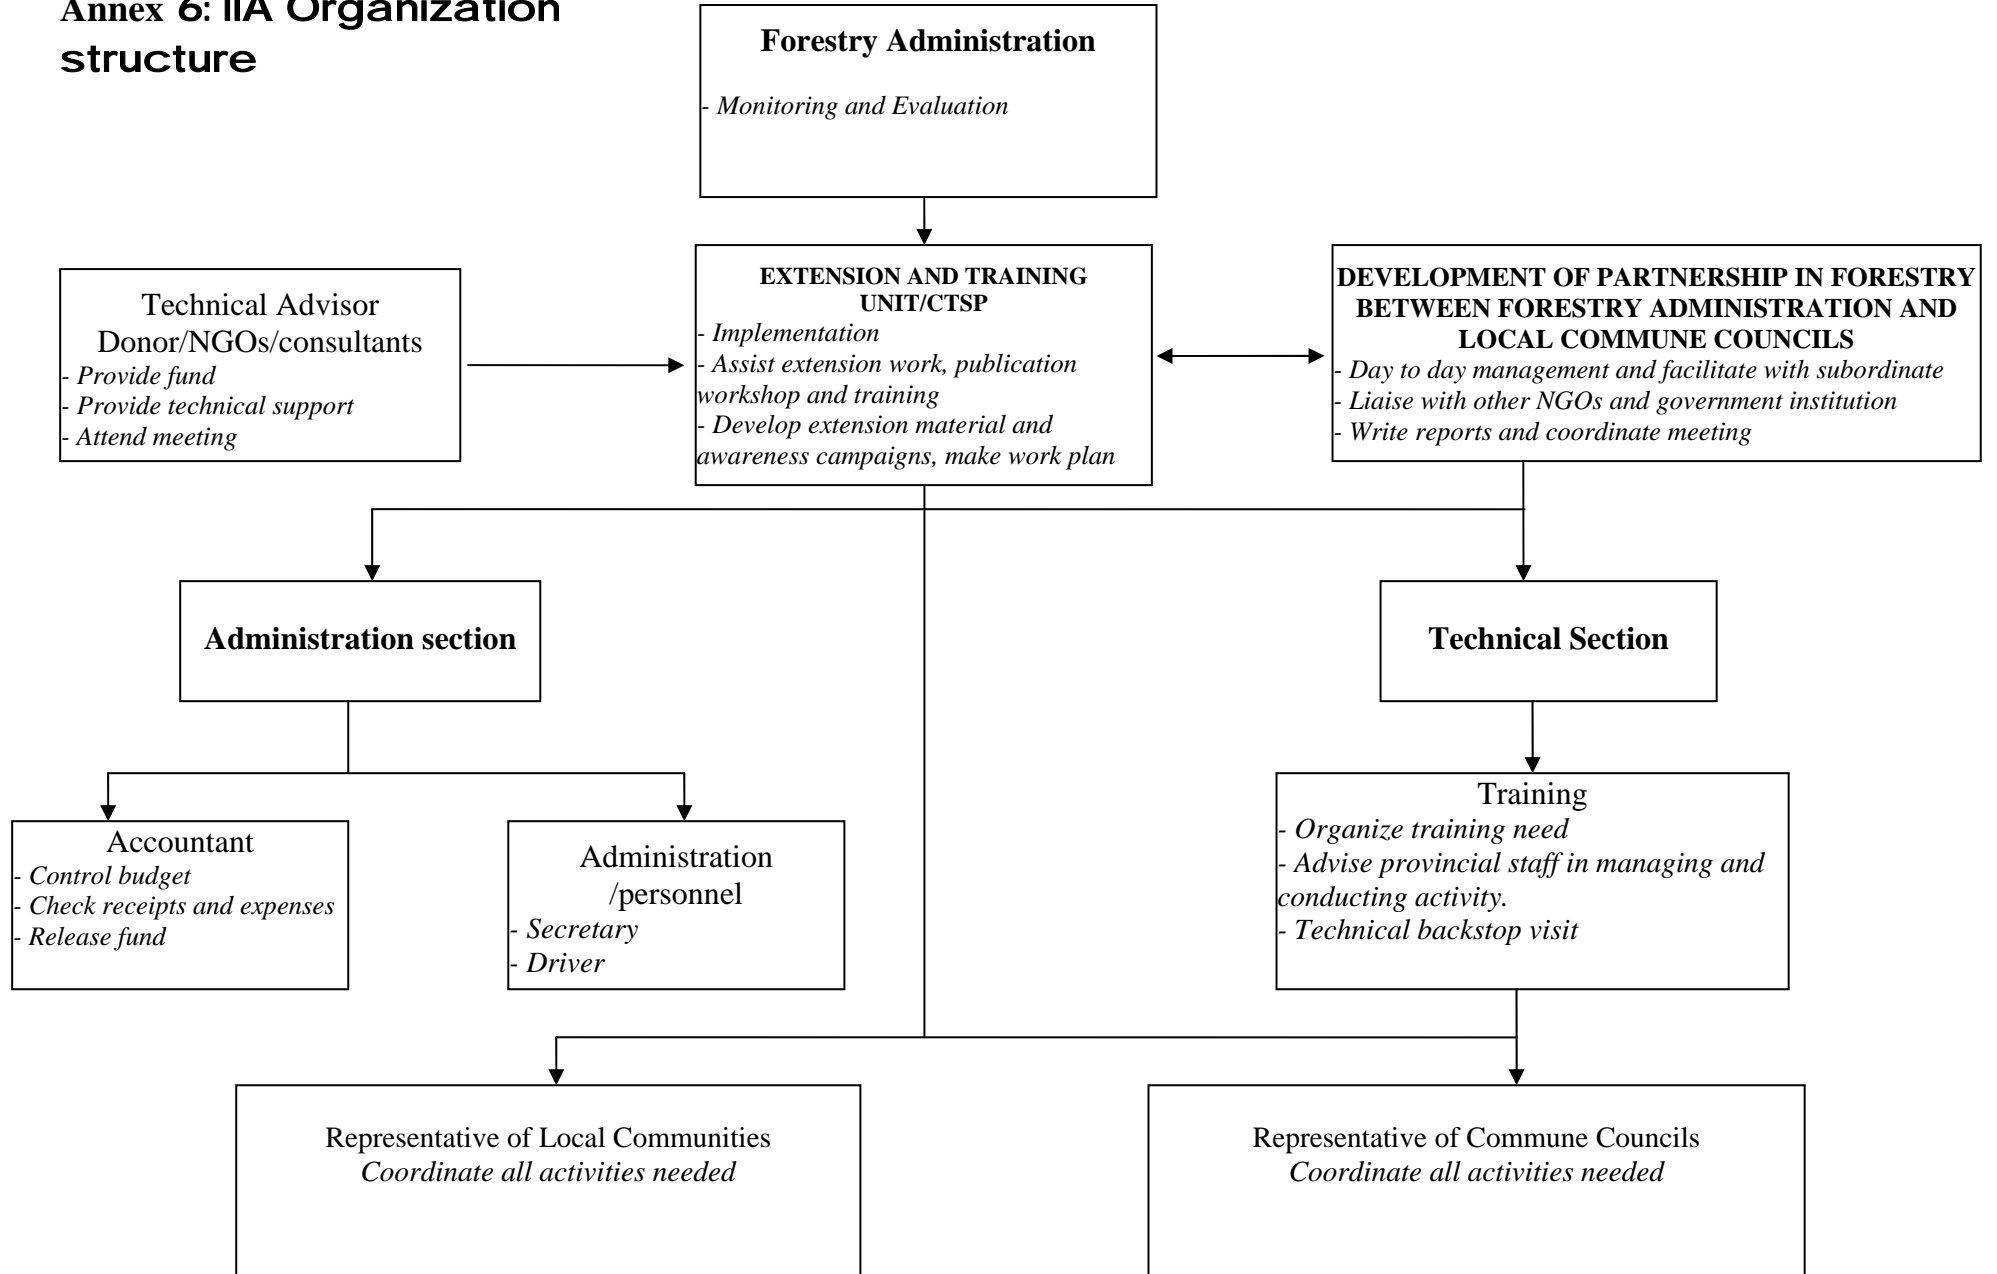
Annex 6: IIA Organization structure

Forestry Administration

- Monitoring and Evaluation

Technical Advisor Donor/NGOs/consultants
- Provide fund
- Provide technical support
- Attend meeting

EXTENSION AND TRAINING UNIT/CTSP
- Implementation
- Assist extension work, publication workshop and training
- Develop extension material and awareness campaigns, make work plan

DEVELOPMENT OF PARTNERSHIP IN FORESTRY BETWEEN FORESTRY ADMINISTRATION AND LOCAL COMMUNE COUNCILS
- Day to day management and facilitate with subordinate
- Liaise with other NGOs and government institution
- Write reports and coordinate meeting

Administration section

Technical Section

Accountant
- Control budget
- Check receipts and expenses
- Release fund

Administration /personnel
- Secretary
- Driver

Training
- Organize training need
- Advise provincial staff in managing and conducting activity.
- Technical backstop visit

Representative of Local Communities
Coordinate all activities needed

Representative of Commune Councils
Coordinate all activities needed